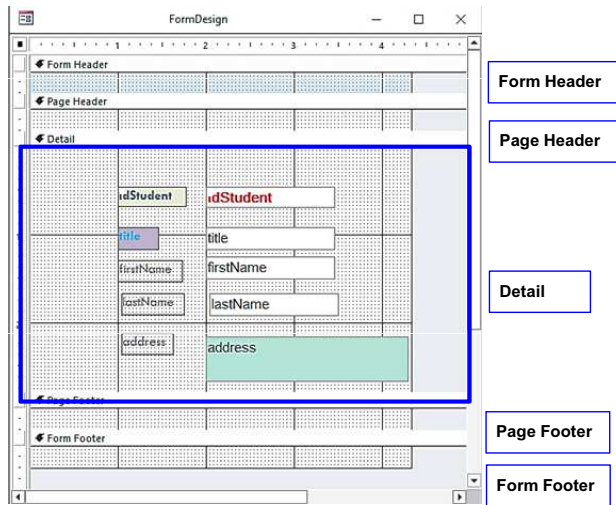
FormDesign

1 2 3 4

Form Header

Page Header

Detail

ıdStudent

ıdStudent

title

title

firstName

firstName

lastName

lastName

address

address

Page Footer

Form Footer

Form Header

Page Header

Detail

Page Footer

Form Footer